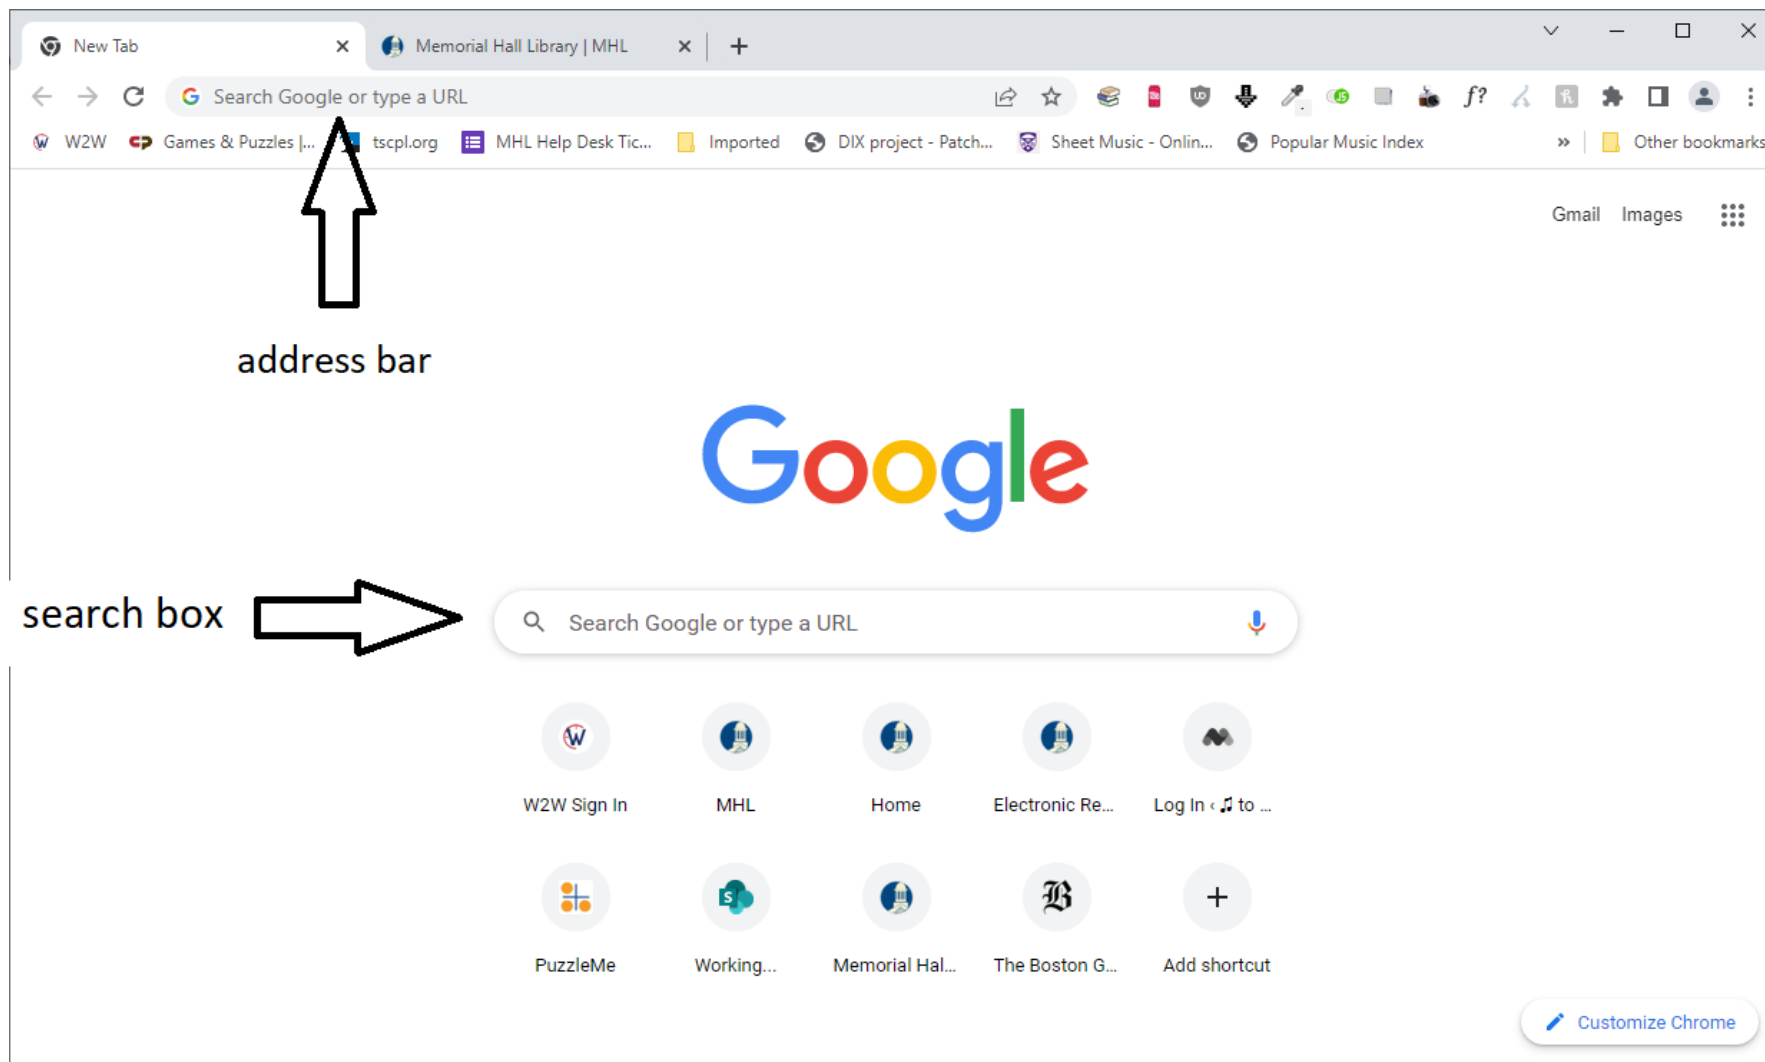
New Tab
Memorial Hall Library | MHL
+

Search Google or type a URL

$f?$

W2W
Games & Puzzles |...
tscpl.org
MHL Help Desk Tic...
Imported
DIX project - Patch...
Sheet Music - Onlin...
Popular Music Index
»
Other bookmarks

Gmail
Images

address bar

Google

search box

Search Google or type a URL

W2W Sign In
MHL
Home
Electronic Re...
Log In ‹ ♫ to ...

PuzzleMe
Working...
Memorial Hal...
The Boston G...
+
Add shortcut

Customize Chrome